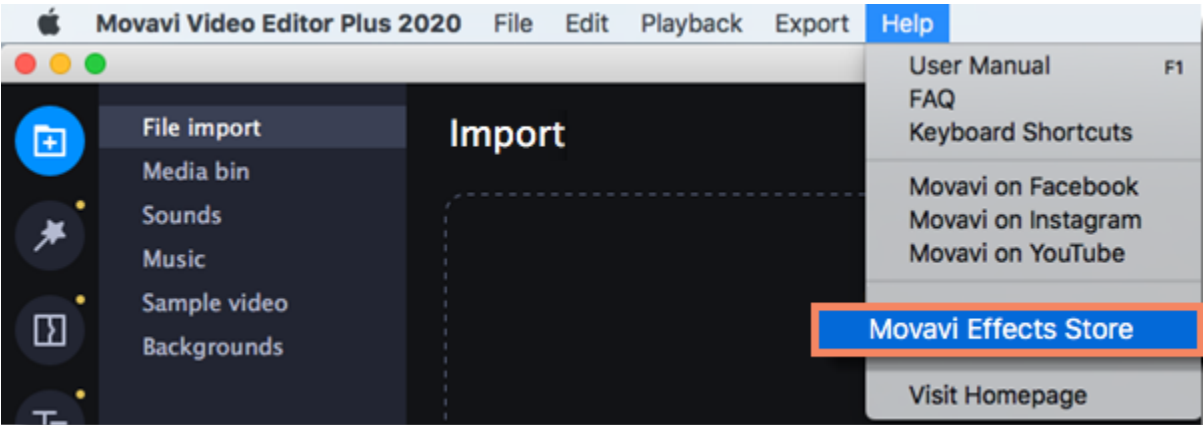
Movavi Video Editor Plus 2020 File Edit Playback Export Help

File import
Media bin
Sounds
Music
Sample video
Backgrounds

Import

User Manual F1
FAQ
Keyboard Shortcuts
Movavi on Facebook
Movavi on Instagram
Movavi on YouTube
Movavi Effects Store
Visit Homepage